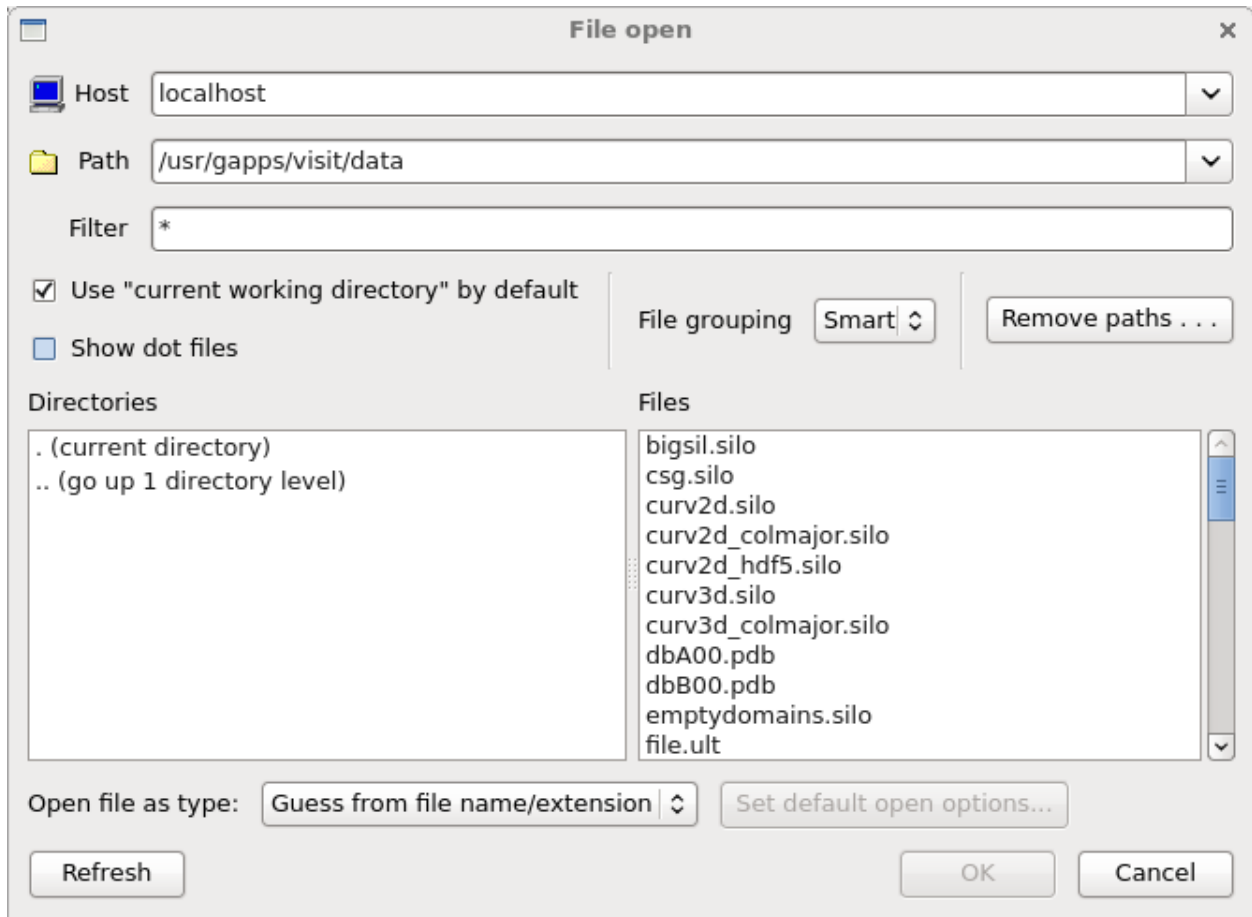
File open

×

Host localhost

Path /usr/gapps/visit/data

Filter *

Use "current working directory" by default

Show dot files

File grouping Smart

Remove paths . . .

Directories

. (current directory)
.. (go up 1 directory level)

Files

bigsil.silo
csg.silo
curv2d.silo
curv2d_colmajor.silo
curv2d_hdf5.silo
curv3d.silo
curv3d_colmajor.silo
dbA00.pdb
dbB00.pdb
emptydomains.silo
file.ult

Open file as type: Guess from file name/extension

Set default open options...

Refresh

OK

Cancel